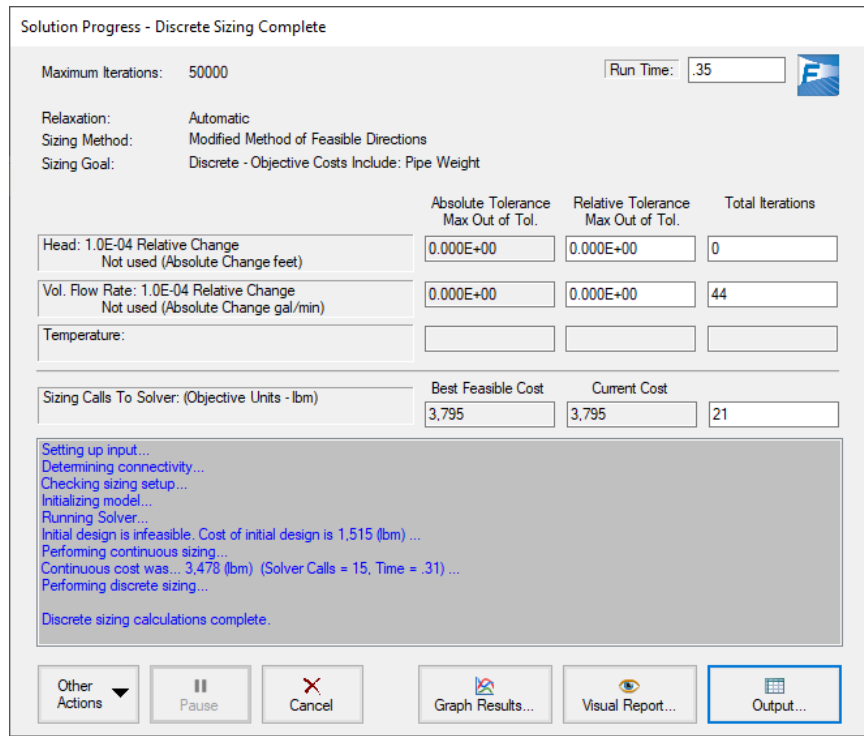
Solution Progress - Discrete Sizing Complete

Maximum Iterations: 50000

Run Time: .35

Relaxation: Automatic
Sizing Method: Modified Method of Feasible Directions
Sizing Goal: Discrete - Objective Costs Include: Pipe Weight

| | Absolute Tolerance Max Out of Tol. | Relative Tolerance Max Out of Tol. | Total Iterations |
|---|---|---|---|
| Head: 1.0E-04 Relative Change Not used (Absolute Change feet) | 0.000E+00 | 0.000E+00 | 0 |
| Vol. Flow Rate: 1.0E-04 Relative Change Not used (Absolute Change gal/min) | 0.000E+00 | 0.000E+00 | 44 |
| Temperature: | | | |

| | Best Feasible Cost | Current Cost | |
|---|---|---|---|
| Sizing Calls To Solver: (Objective Units - lbm) | 3,795 | 3,795 | 21 |

Setting up input...
Determining connectivity...
Checking sizing setup...
Initializing model...
Running Solver...
Initial design is infeasible. Cost of initial design is 1,515 (lbm) ...
Performing continuous sizing...
Continuous cost was... 3,478 (lbm) (Solver Calls = 15, Time = .31) ...
Performing discrete sizing...

Discrete sizing calculations complete.

Other Actions
Pause
Cancel
Graph Results...
Visual Report...
Output...